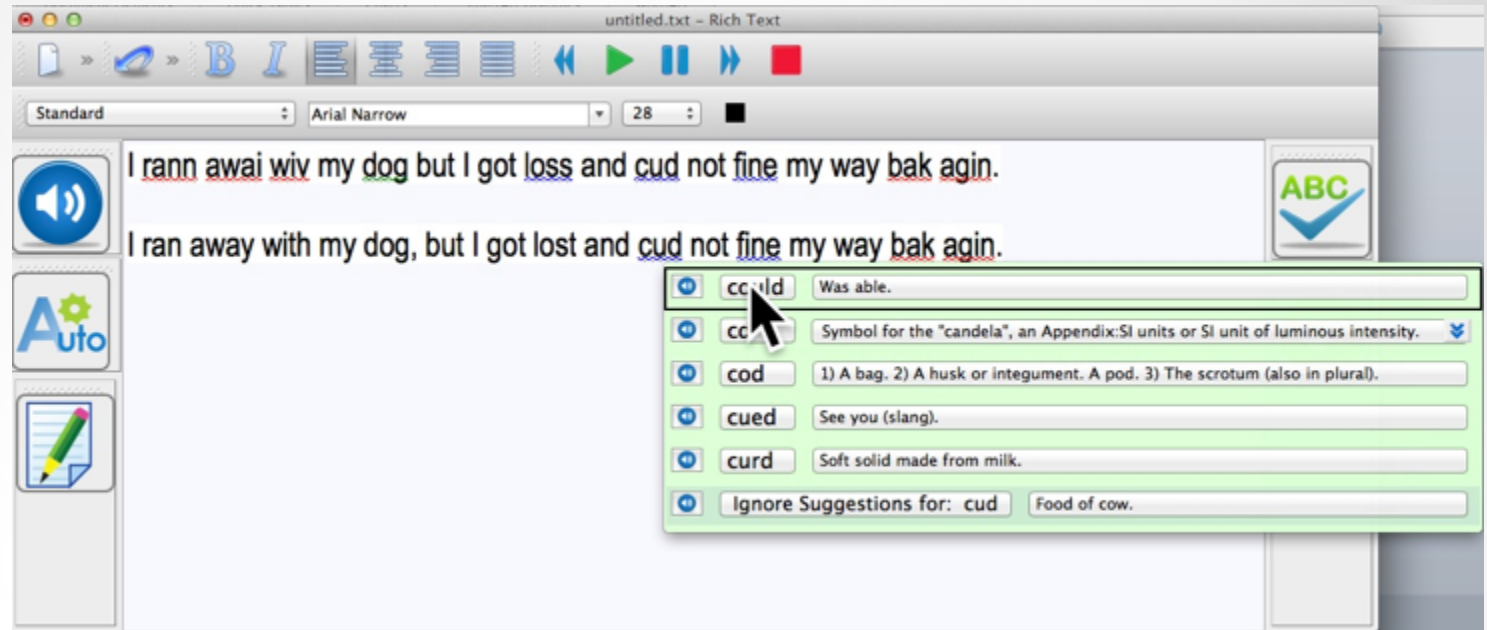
untitled.txt – Rich Text

B I

Standard
Arial Narrow
28

I rann awai wiv my dog but I got loss and cud not fine my way bak agin.

I ran away with my dog, but I got lost and cud not fine my way bak agin.

ABC

Auto

could | Was able.
cd | Symbol for the "candela", an Appendix:SI units or SI unit of luminous intensity.
cod | 1) A bag. 2) A husk or integument. A pod. 3) The scrotum (also in plural).
cued | See you (slang).
curd | Soft solid made from milk.
Ignore Suggestions for: cud | Food of cow.